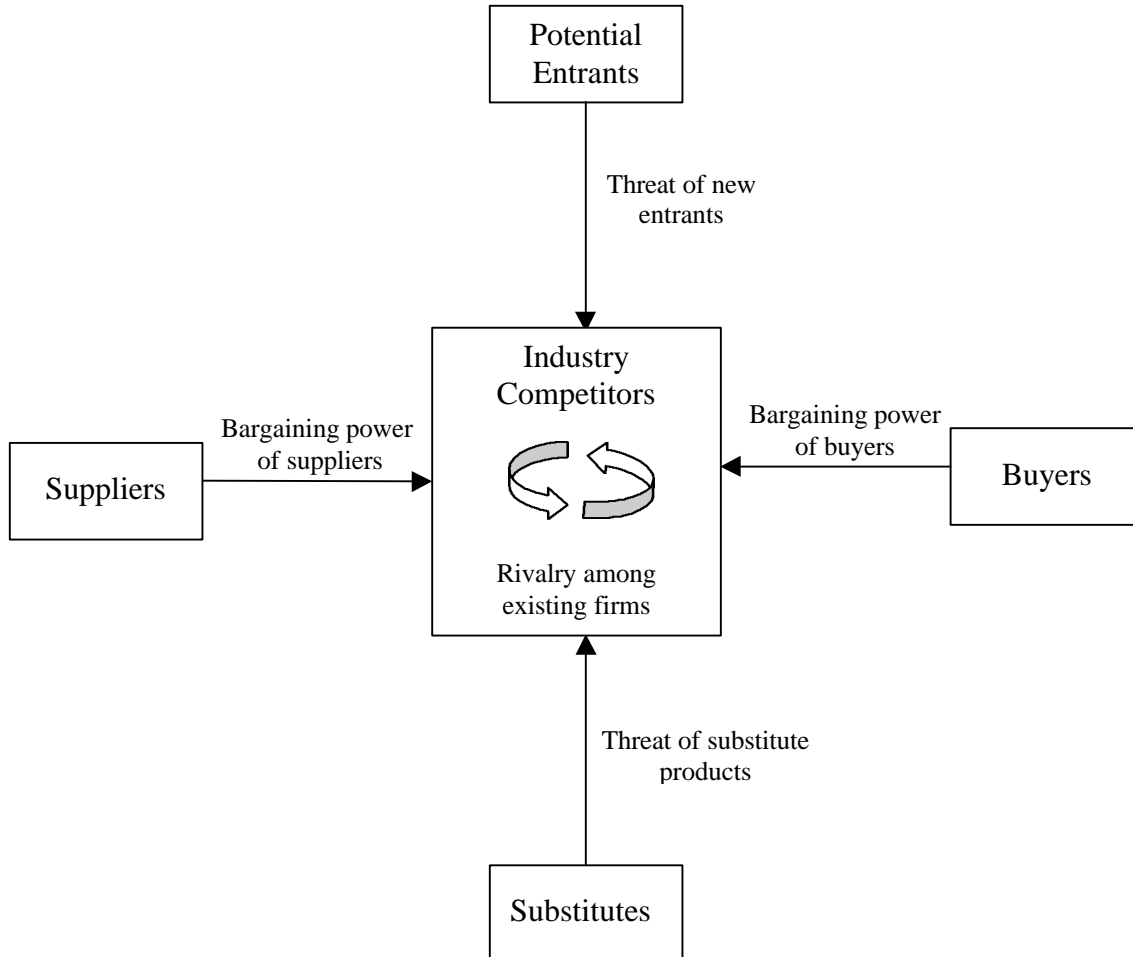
Potential Entrants

Threat of new entrants

Industry Competitors

Bargaining power of suppliers

Suppliers

Bargaining power of buyers

Buyers

Rivalry among existing firms

Threat of substitute products

Substitutes